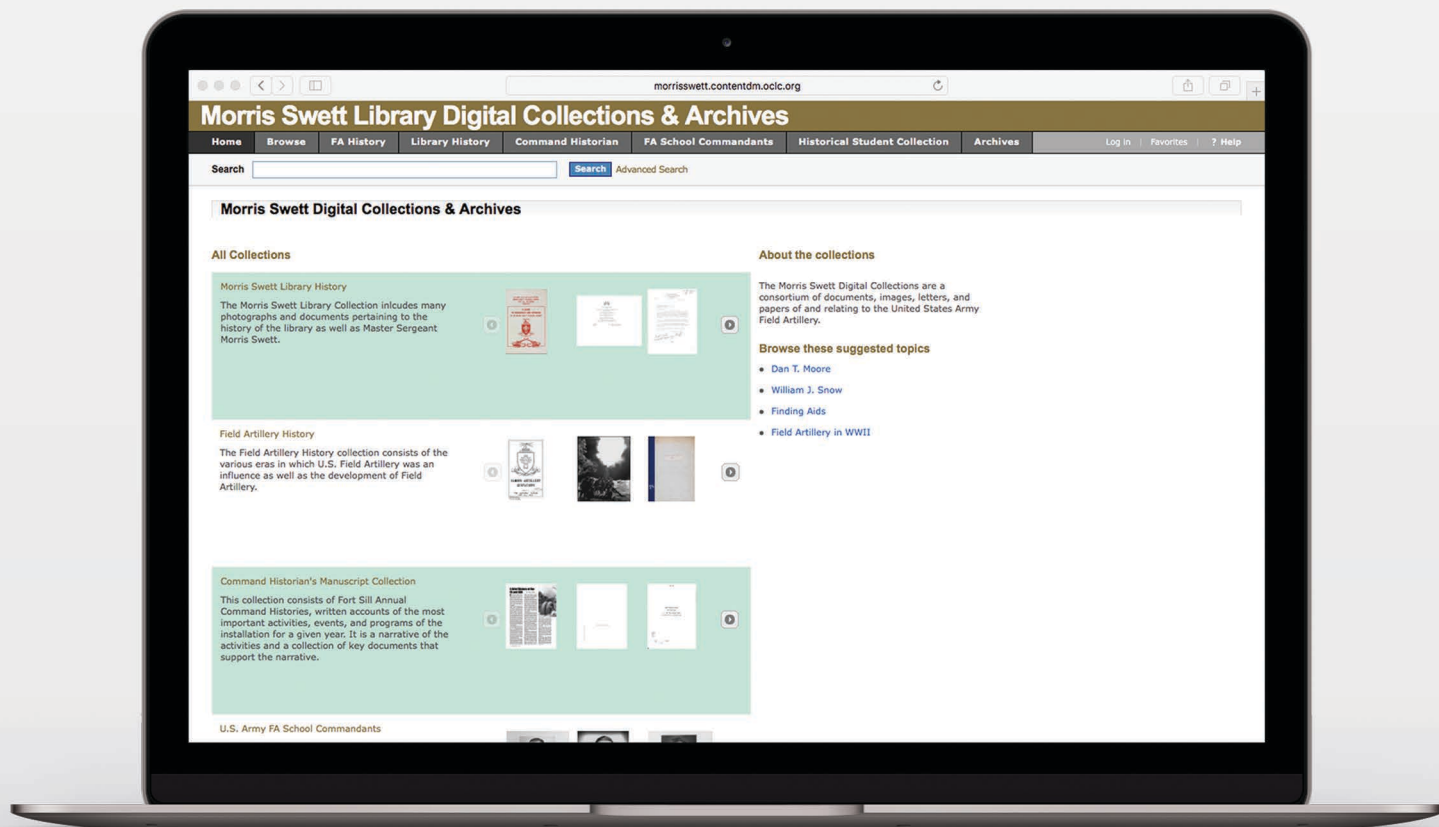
morrisswett.contentdm.oclc.org

Morris Swett Library Digital Collections & Archives

Home | Browse | FA History | Library History | Command Historian | FA School Commandants | Historical Student Collection | Archives | Log in | Favorites | ? Help

Search [Search] Advanced Search

Morris Swett Digital Collections & Archives

All Collections

Morris Swett Library History
The Morris Swett Library Collection inlcudes many photographs and documents pertaining to the history of the library as well as Master Sergeant Morris Swett.

Field Artillery History
The Field Artillery History collection consists of the various eras in which U.S. Field Artillery was an influence as well as the development of Field Artillery.

Command Historian's Manuscript Collection
This collection consists of Fort Sill Annual Command Histories, written accounts of the most important activities, events, and programs of the installation for a given year. It is a narrative of the activities and a collection of key documents that support the narrative.

U.S. Army FA School Commandants

About the collections

The Morris Swett Digital Collections are a consortium of documents, images, letters, and papers of and relating to the United States Army Field Artillery.

Browse these suggested topics

• Dan T. Moore
• William J. Snow
• Finding Aids
• Field Artillery in WWII